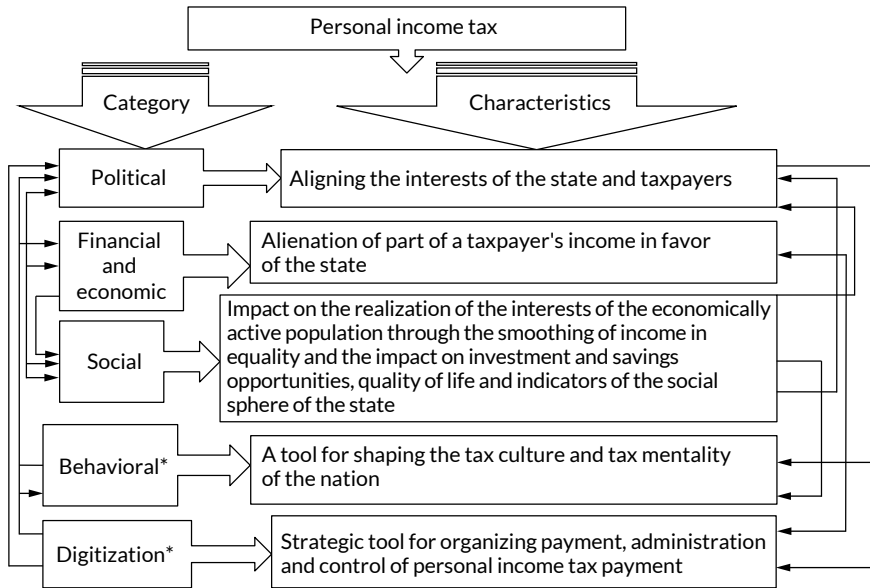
Personal income tax

Category

Characteristics

Political

Aligning the interests of the state and taxpayers

Financial and economic

Alienation of part of a taxpayer's income in favor of the state

Social

Impact on the realization of the interests of the economically active population through the smoothing of income in equality and the impact on investment and savings opportunities, quality of life and indicators of the social sphere of the state

Behavioral*

A tool for shaping the tax culture and tax mentality of the nation

Digitization*

Strategic tool for organizing payment, administration and control of personal income tax payment